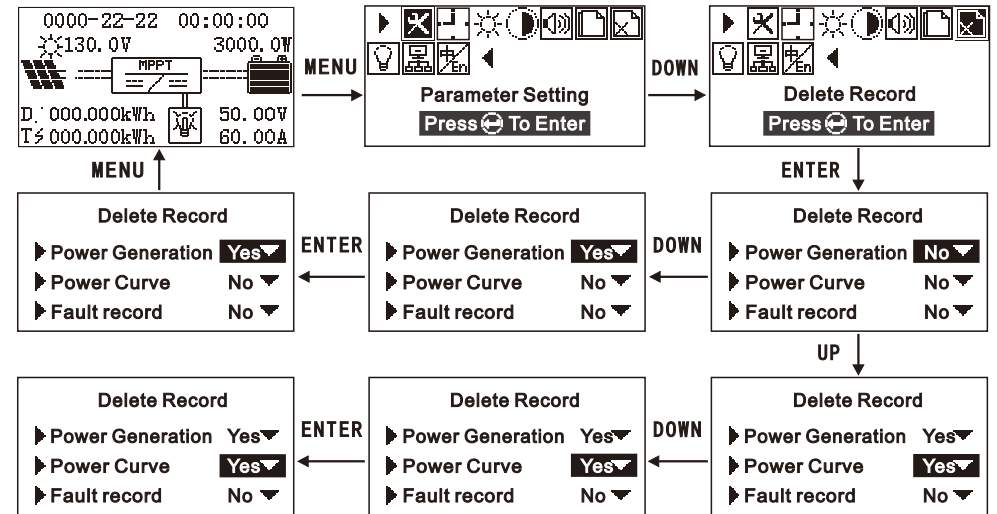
0000-22-22 00:00:00
130.0V 3000.0W
MPPT
D 000.000kWh 50.00V
T 000.000kWh 60.00A

MENU

Parameter Setting
Press To Enter

DOWN

Delete Record
Press To Enter

MENU

ENTER

Delete Record
Power Generation Yes
Power Curve No
Fault record No

ENTER

Delete Record
Power Generation Yes
Power Curve No
Fault record No

DOWN

Delete Record
Power Generation No
Power Curve No
Fault record No

UP

Delete Record
Power Generation Yes
Power Curve Yes
Fault record No

ENTER

Delete Record
Power Generation Yes
Power Curve Yes
Fault record No

DOWN

Delete Record
Power Generation Yes
Power Curve Yes
Fault record No